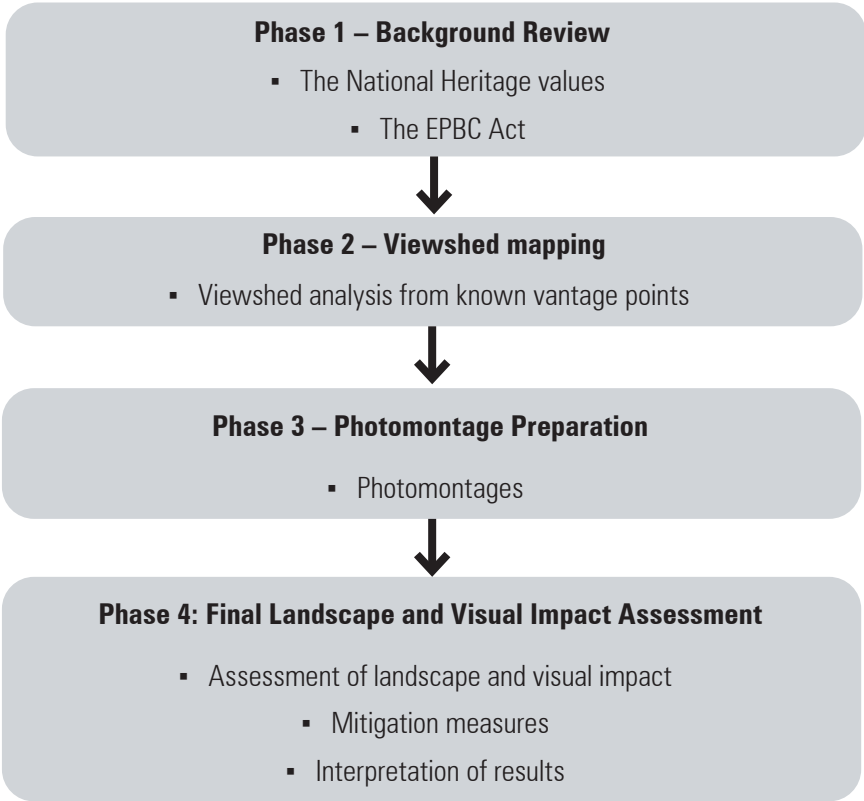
Phase 1 – Background Review

- The National Heritage values
- The EPBC Act

Phase 2 – Viewshed mapping

- Viewshed analysis from known vantage points

Phase 3 – Photomontage Preparation

- Photomontages

Phase 4: Final Landscape and Visual Impact Assessment

- Assessment of landscape and visual impact
- Mitigation measures
- Interpretation of results